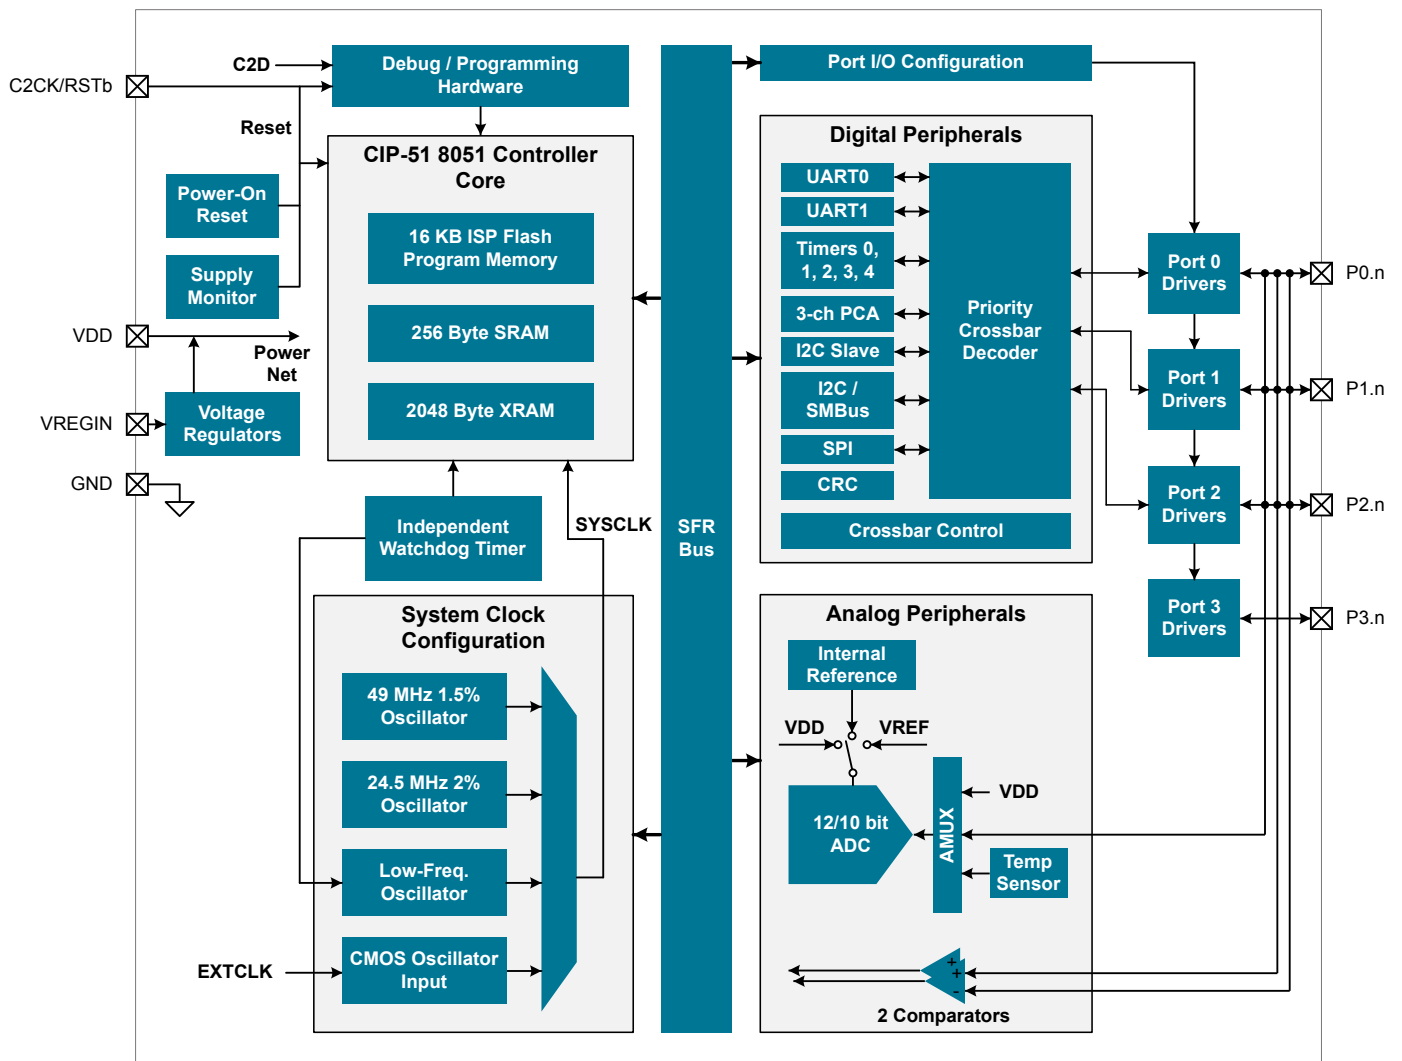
C2CK/RSTb
C2D
Debug / Programming Hardware
Reset
Power-On Reset
Supply Monitor
VDD
Power Net
VREGIN
Voltage Regulators
GND
CIP-51 8051 Controller Core
16 KB ISP Flash Program Memory
256 Byte SRAM
2048 Byte XRAM
Independent Watchdog Timer
SYSCLK
System Clock Configuration
49 MHz 1.5% Oscillator
24.5 MHz 2% Oscillator
Low-Freq. Oscillator
CMOS Oscillator Input
EXTCLK
SFR Bus
Port I/O Configuration
Digital Peripherals
UART0
UART1
Timers 0, 1, 2, 3, 4
3-ch PCA
I2C Slave
I2C / SMBus
SPI
CRC
Priority Crossbar Decoder
Crossbar Control
Port 0 Drivers
Port 1 Drivers
Port 2 Drivers
Port 3 Drivers
P0.n
P1.n
P2.n
P3.n
Analog Peripherals
Internal Reference
VDD
VREF
12/10 bit ADC
AMUX
VDD
Temp Sensor
+
+
-
2 Comparators